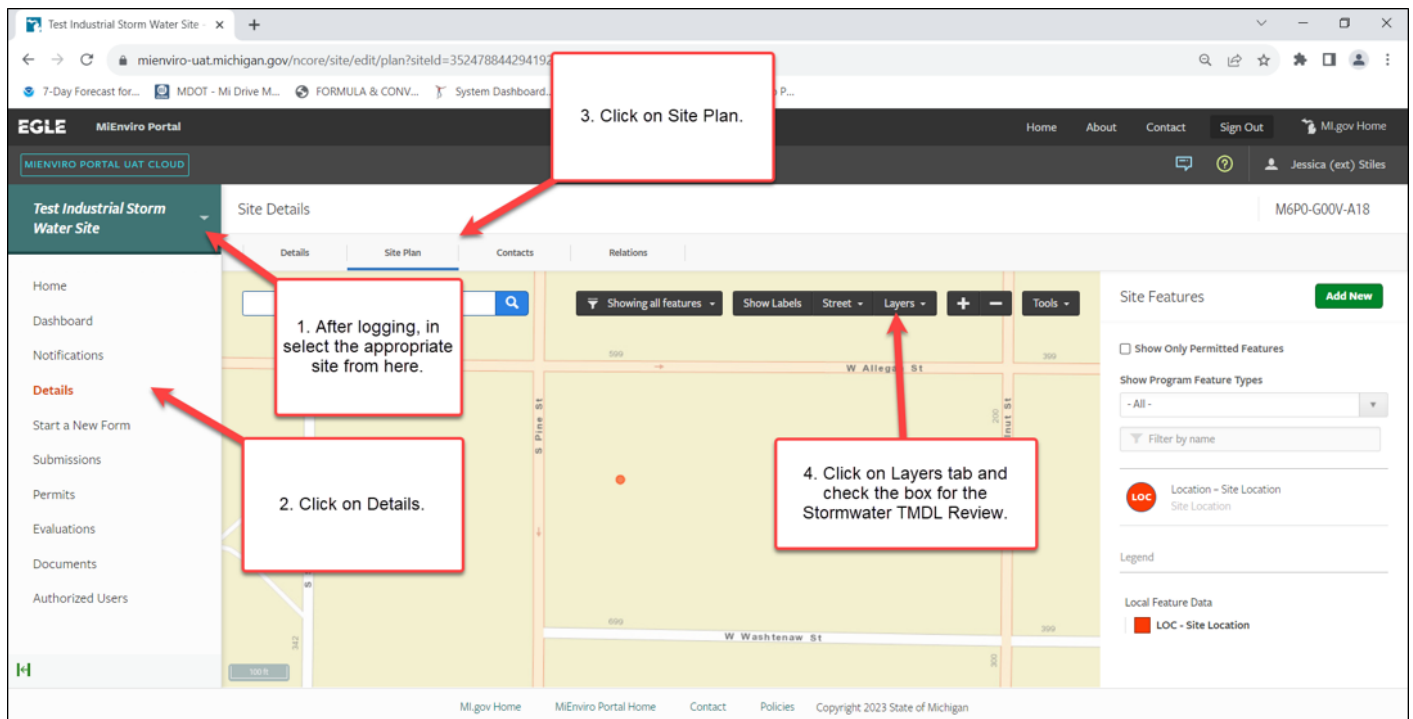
Test Industrial Storm Water Site - ×

mienviro-uat.michigan.gov/ncore/site/edit/plan?siteId=35247884429419

7-Day Forecast for... MDOT - Mi Drive M... FORMULA & CONV... System Dashboard... P...

EGLE MiEnviro Portal

Home About Contact Sign Out MI.gov Home

MIENVIRO PORTAL UAT CLOUD

Jessica (ext) Stiles

3. Click on Site Plan.

Test Industrial Storm Water Site

Site Details

M6P0-G00V-A18

Details Site Plan Contacts Relations

Home

Dashboard

Notifications

Details

Start a New Form

Submissions

Permits

Evaluations

Documents

Authorized Users

Showing all features Show Labels Street Layers Tools

1. After logging, in select the appropriate site from here.

2. Click on Details.

4. Click on Layers tab and check the box for the Stormwater TMDL Review.

599

W Allegan St

S Pine St

300

Walnut St

699

W Washtenaw St

399

342

100 ft

Site Features

Add New

Show Only Permitted Features

Show Program Feature Types

- All -

Filter by name

LOC Location – Site Location
Site Location

Legend

Local Feature Data

LOC - Site Location

MI.gov Home MiEnviro Portal Home Contact Policies Copyright 2023 State of Michigan